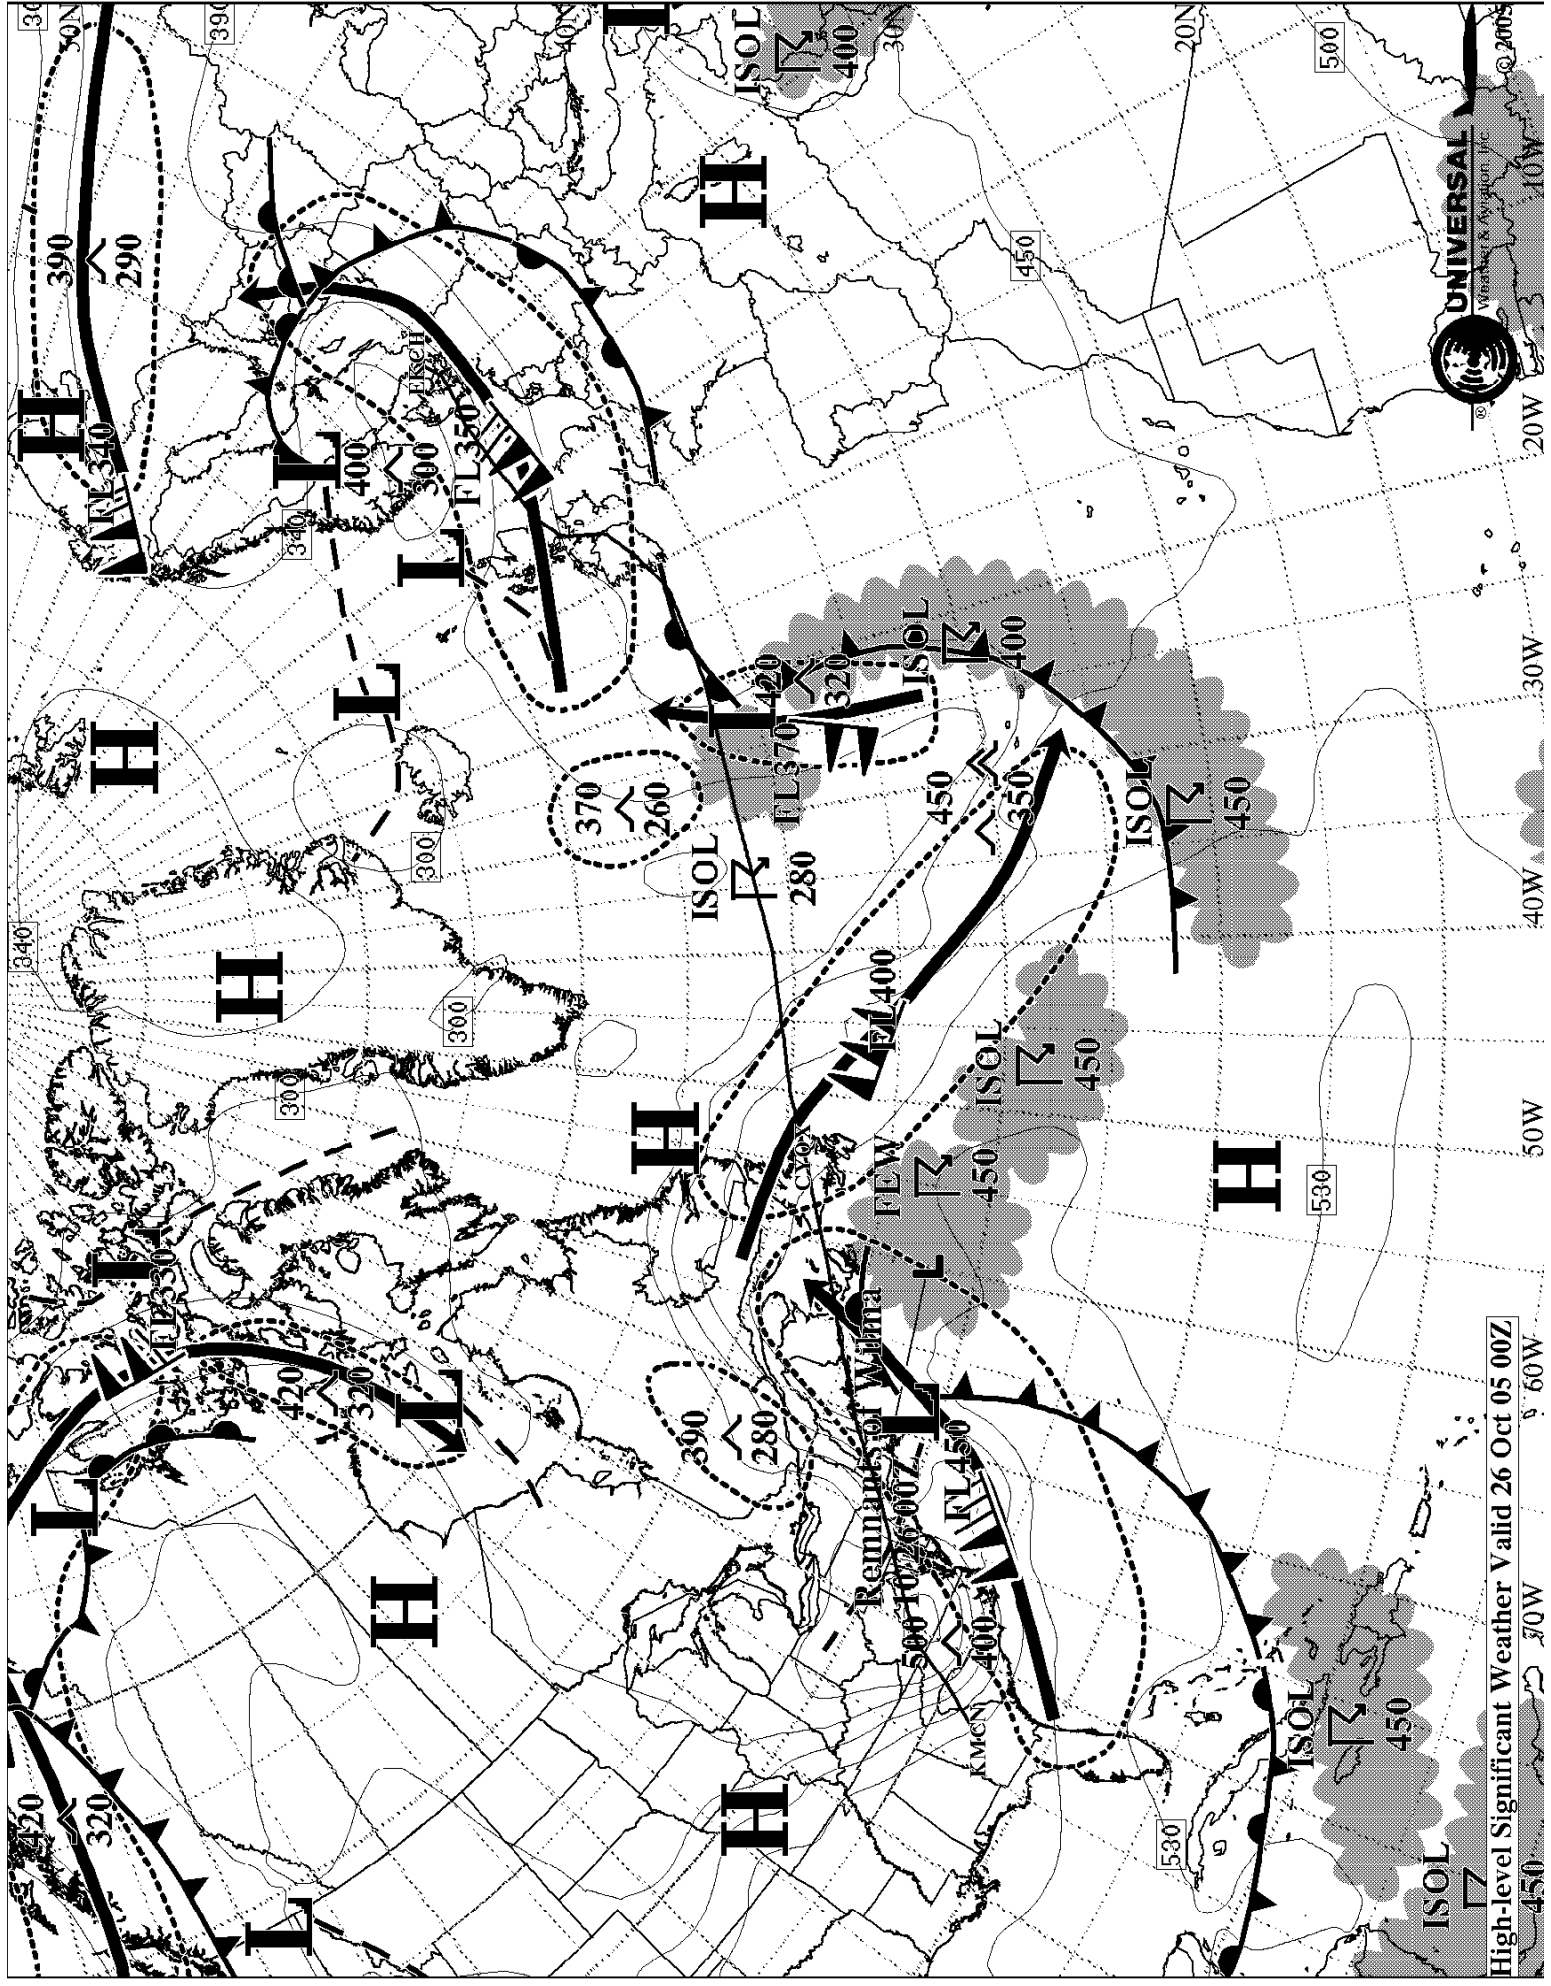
High-level Significant Weather Valid 26 Oct 05 00Z

H
FL340
390
290
H
L
400
300
EKCH
FL350
L
L
H
H
340
300
300
H
370
260
ISOL
280
420
320
L
FL370
ISOL
400
450
350
ISOL
450
H
FL400
ISOL
450
FEW
450
L
H
530
L
FL330
420
320
L
390
280
Remnants of Wilma
500 10/26 00Z
FL450
400
L
H
KMCN
H
L
420
320
530
ISOL
450
ISOL
450
ISOL
400
500
450
UNIVERSAL
Weather & Aviation, Inc.
© 2005
20N
30N
30N
10W
20W
30W
40W
50W
60W
70W